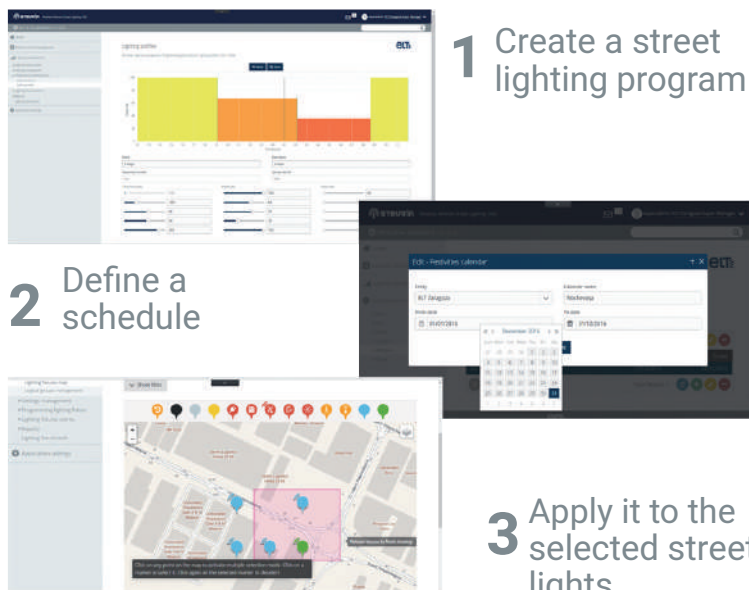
1 Create a street lighting program

2 Define a schedule

3 Apply it to the selected street lights

Lighting profiles

ECI

Edit - Festivities calendar

Entity

Calendar name

Festivos

Start date

01/01/2016

End date

31/12/2016

December 2016

Show filter